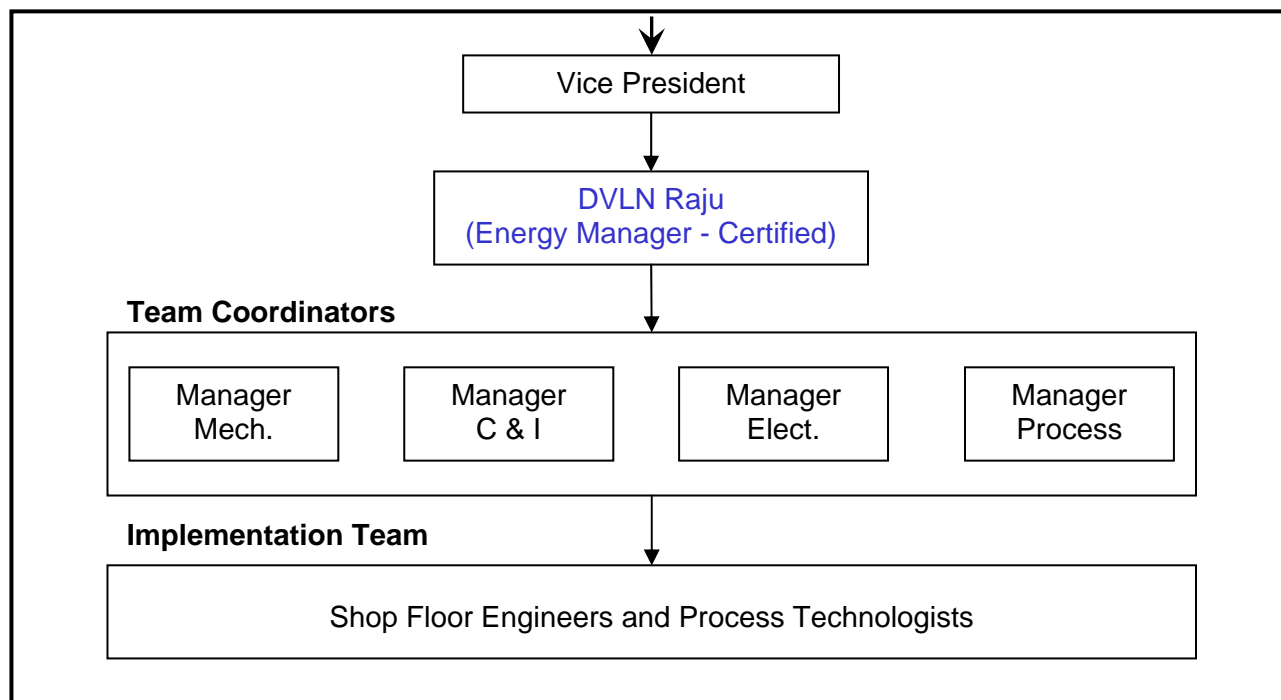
Vice President

DVLN Raju
(Energy Manager - Certified)

Team Coordinators

Manager
Mech.

Manager
C & I

Manager
Elect.

Manager
Process

Implementation Team

Shop Floor Engineers and Process Technologists